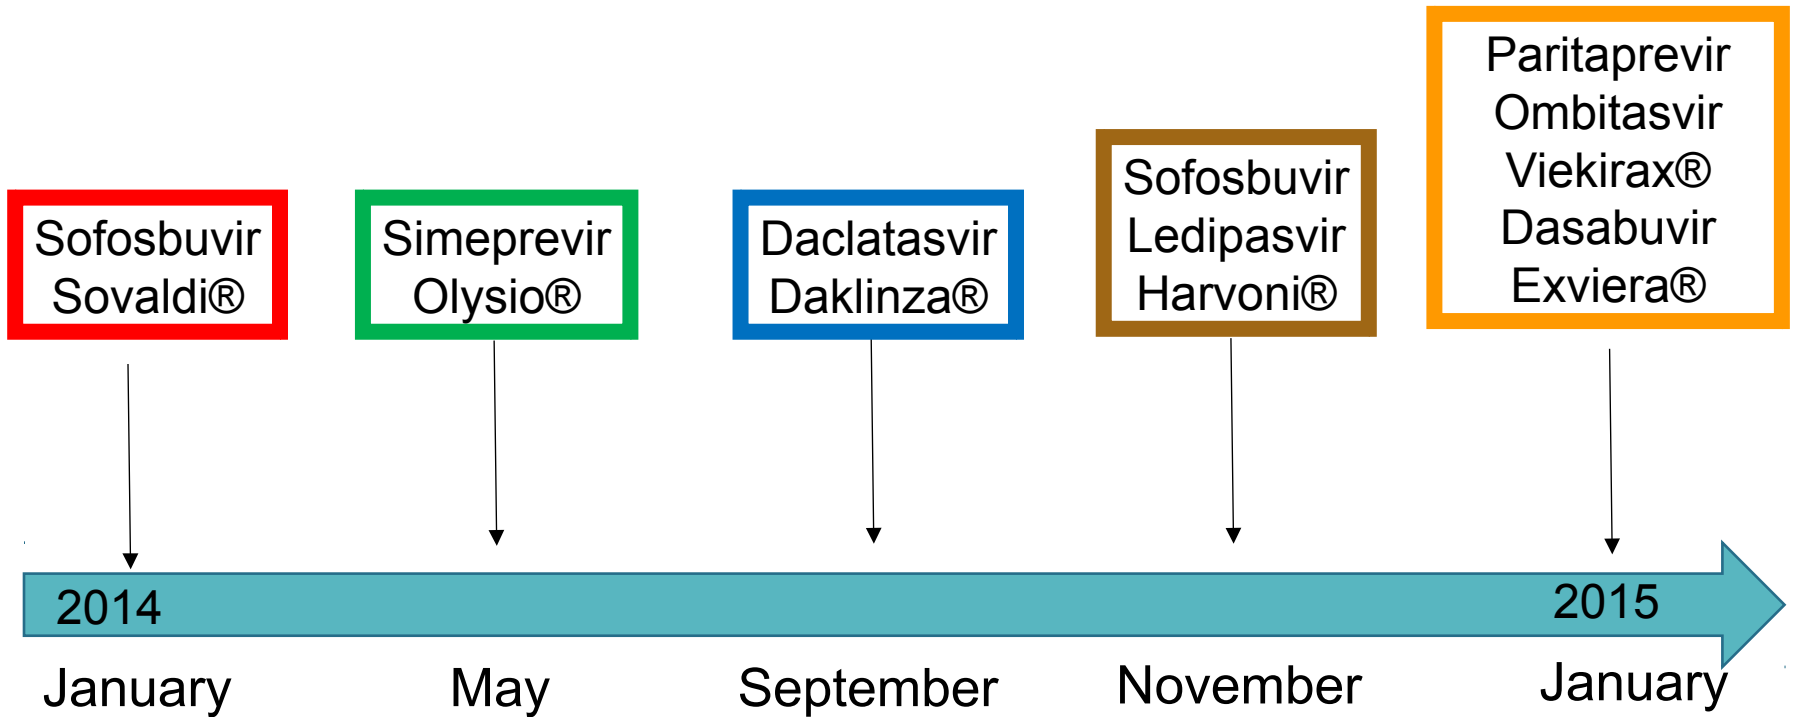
Sofosbuvir
Sovaldi®

Simeprevir
Olysio®

Daclatasvir
Daklinza®

Sofosbuvir
Ledipasvir
Harvoni®

Paritaprevir
Ombitasvir
Viekirax®
Dasabuvir
Exviera®

2014

2015

January

May

September

November

January